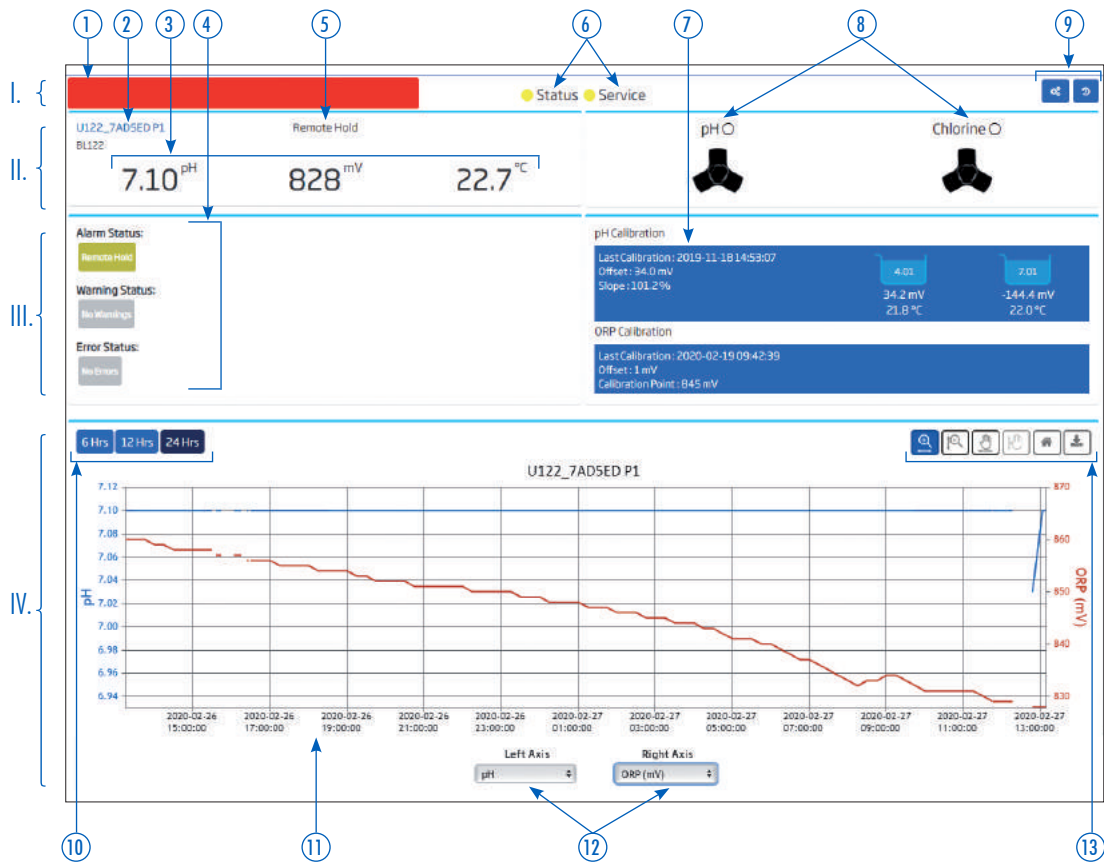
1 2 3 4 5 6 7 8 9

I.

Status Service

II.

U122_7AD5ED P1
BL122

Remote Hold

7.10 pH 828 mV 22.7 °C

pH Chlorine

III.

Alarm Status:
Remote Hold

Warning Status:
No Warnings

Error Status:
No Errors

pH Calibration
Last Calibration : 2019-11-18 14:53:07
Offset : 34.0 mV
Slope : 101.2%

4.01
34.2 mV
21.8 °C

7.01
-144.4 mV
22.0 °C

ORP Calibration
Last Calibration : 2020-02-19 09:42:39
Offset : 1 mV
Calibration Point : 845 mV

IV.

6 Hrs 12 Hrs 24 Hrs

U122_7AD5ED P1

pH
7.12
7.10
7.08
7.06
7.04
7.02
7.00
6.98
6.96
6.94

ORP (mV)
870
860
850
840
830

2020-02-26 15:00:00
2020-02-26 17:00:00
2020-02-26 19:00:00
2020-02-26 21:00:00
2020-02-26 23:00:00
2020-02-27 01:00:00
2020-02-27 03:00:00
2020-02-27 05:00:00
2020-02-27 07:00:00
2020-02-27 09:00:00
2020-02-27 11:00:00
2020-02-27 13:00:00

Left Axis
pH

Right Axis
ORP (mV)

10 11 12 13